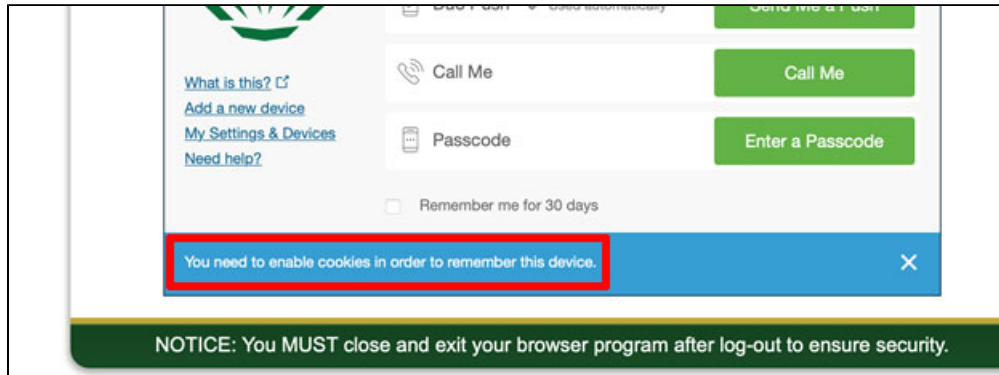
Duo Push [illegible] Send Me a Push

What is this?
Add a new device
My Settings & Devices
Need help?

Call Me
Call Me

Passcode
Enter a Passcode

Remember me for 30 days

You need to enable cookies in order to remember this device.

×

NOTICE: You MUST close and exit your browser program after log-out to ensure security.